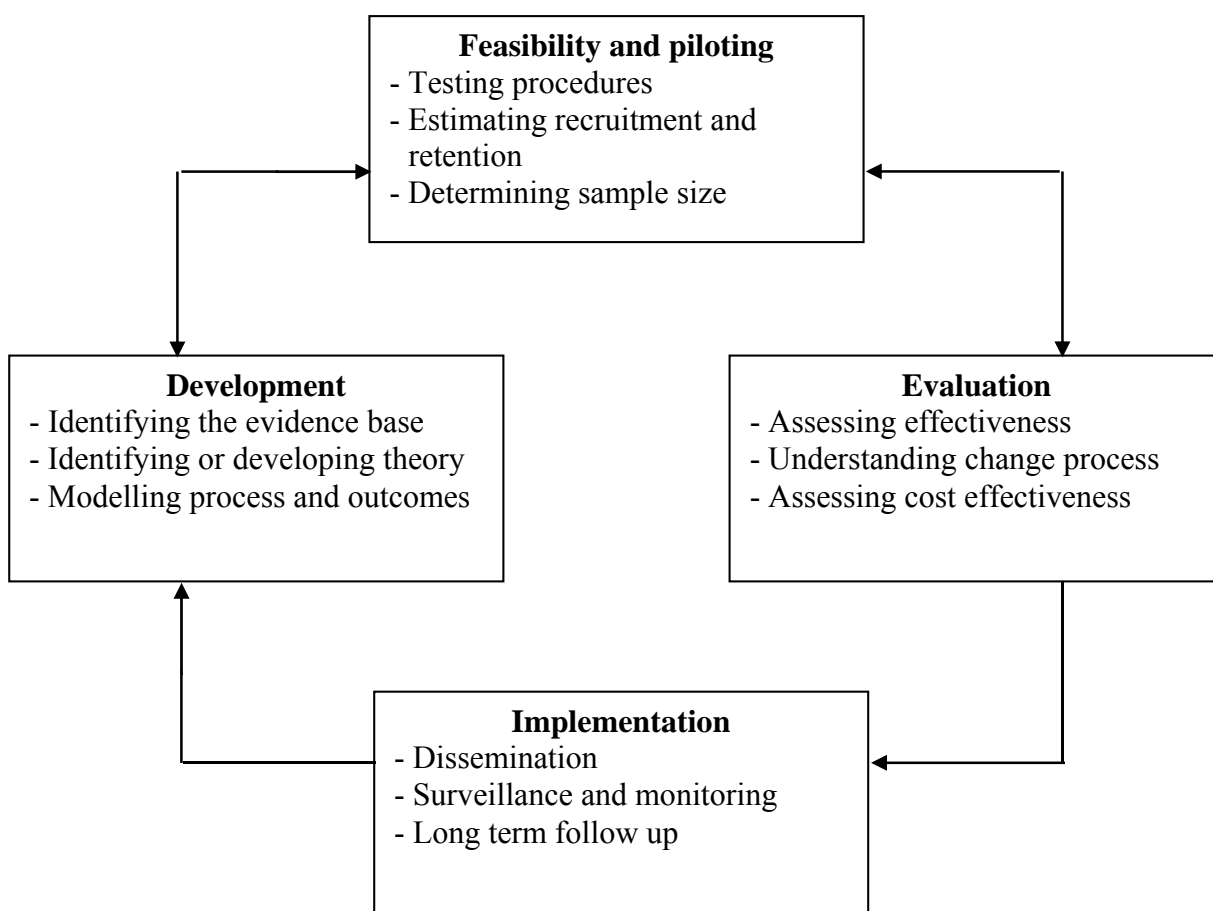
**Feasibility and piloting**
- Testing procedures
- Estimating recruitment and retention
- Determining sample size

**Development**
- Identifying the evidence base
- Identifying or developing theory
- Modelling process and outcomes

**Evaluation**
- Assessing effectiveness
- Understanding change process
- Assessing cost effectiveness

**Implementation**
- Dissemination
- Surveillance and monitoring
- Long term follow up